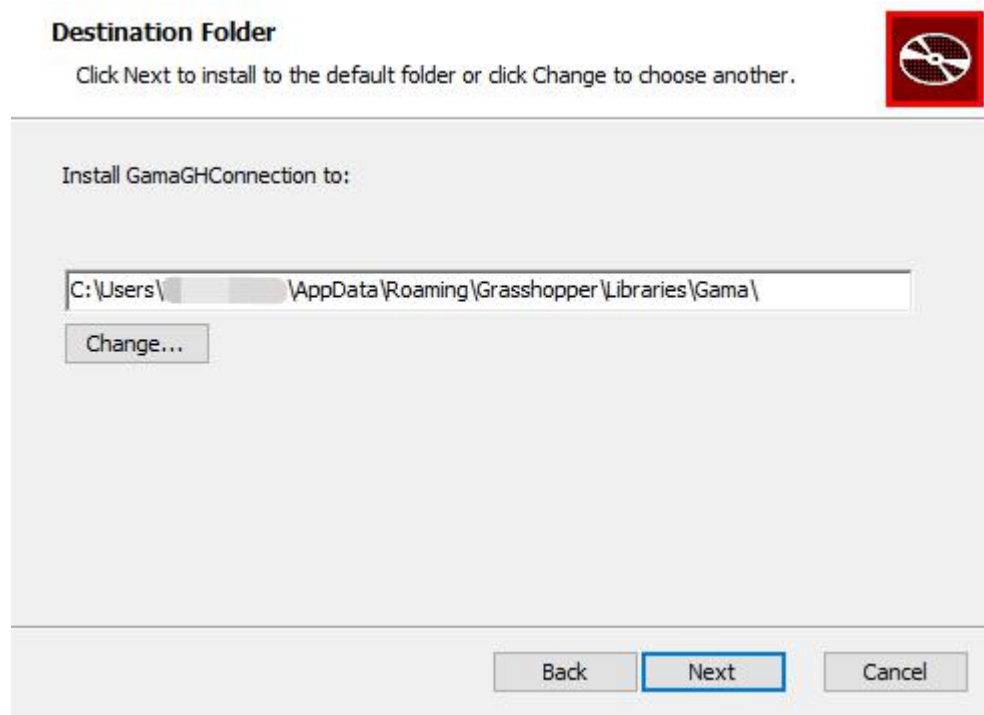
Destination Folder

Click Next to install to the default folder or click Change to choose another.

Install GamaGHConnection to:

C:\Users\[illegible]\AppData\Roaming\Grasshopper\Libraries\Gama\

Change...

Back Next Cancel